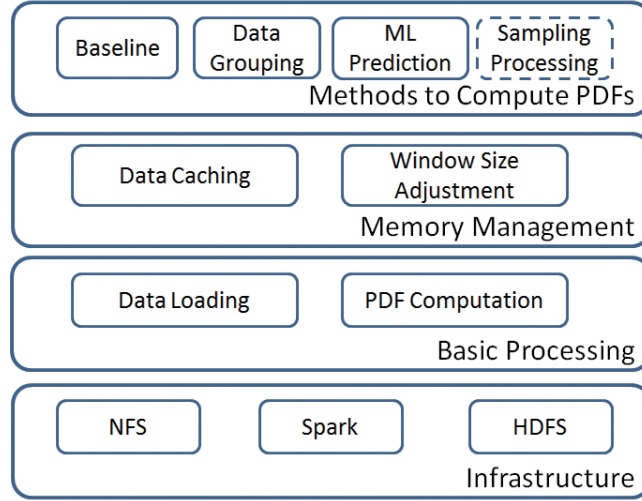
Baseline

Data Grouping

ML Prediction

Sampling Processing

Methods to Compute PDFs

Data Caching

Window Size Adjustment

Memory Management

Data Loading

PDF Computation

Basic Processing

NFS

Spark

HDFS

Infrastructure